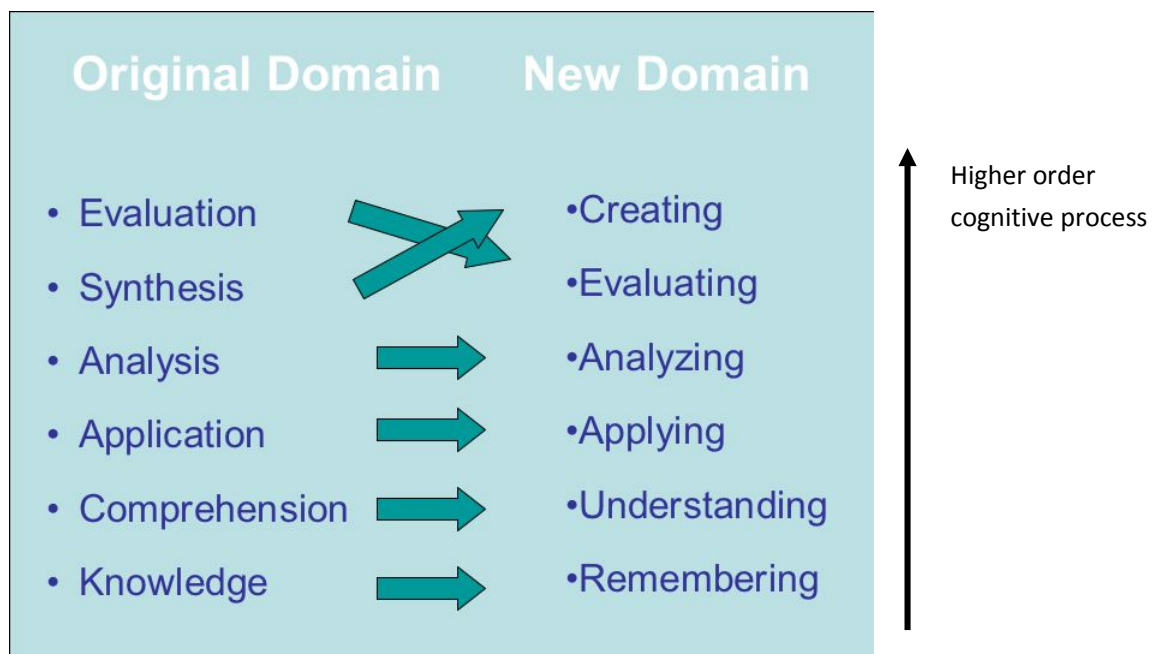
Original Domain New Domain

• Evaluation
• Synthesis
• Analysis
• Application
• Comprehension
• Knowledge

•Creating
•Evaluating
•Analyzing
•Applying
•Understanding
•Remembering

Higher order cognitive process